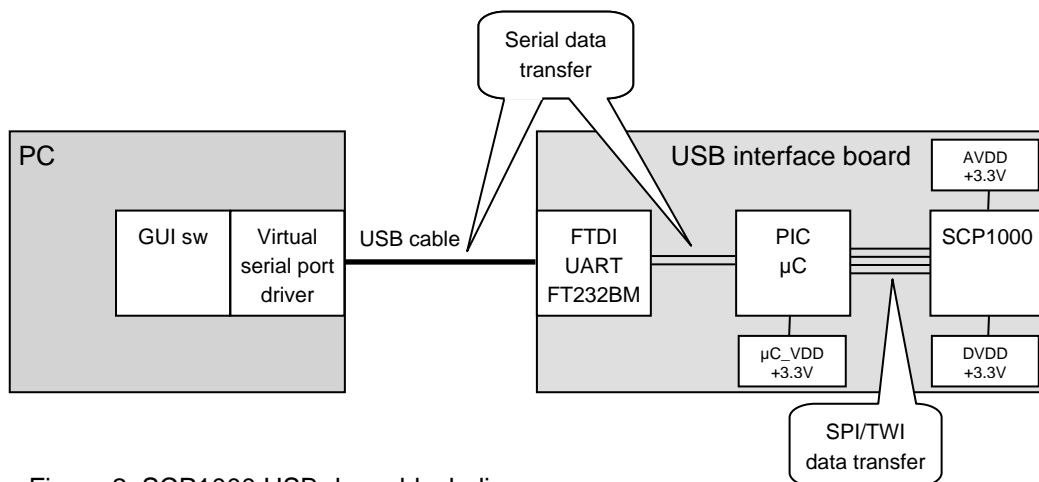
Serial data transfer

PC

GUI sw

Virtual serial port driver

USB cable

USB interface board

AVDD +3.3V

FTDI UART FT232BM

PIC µC

SCP1000

µC_VDD +3.3V

DVDD +3.3V

SPI/TWI data transfer

Figure 2. SCP1000 USB board block diagram